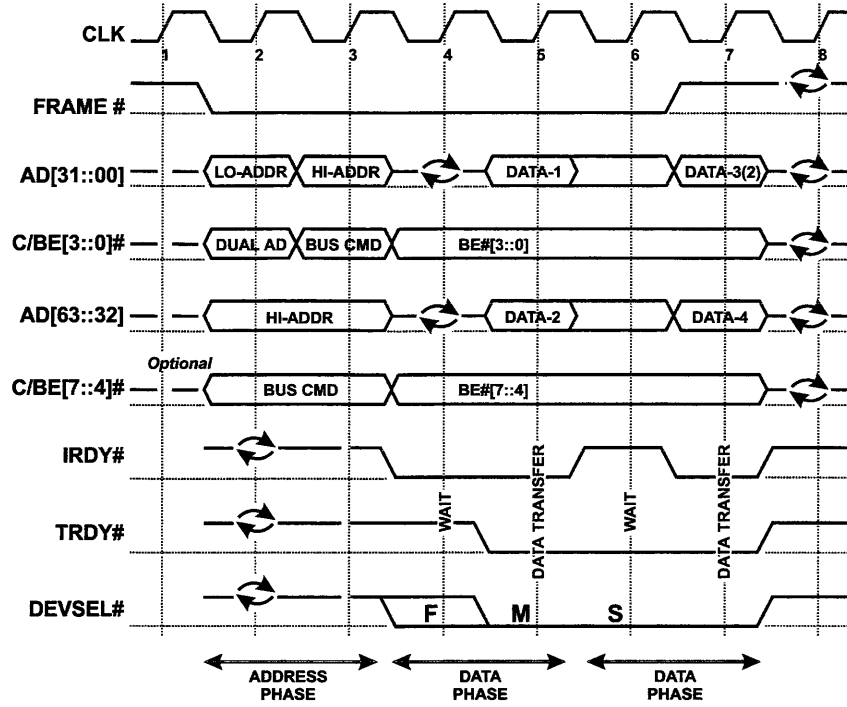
CLK
1 2 3 4 5 6 7 8
FRAME #
AD[31::00]
LO-ADDR
HI-ADDR
DATA-1
DATA-3(2)
C/BE[3::0]#
DUAL AD
BUS CMD
BE#[3::0]
AD[63::32]
HI-ADDR
DATA-2
DATA-4
Optional
C/BE[7::4]#
BUS CMD
BE#[7::4]
IRDY#
TRDY#
WAIT
DATA TRANSFER
WAIT
DATA TRANSFER
DEVSEL#
F
M
S
ADDRESS PHASE
DATA PHASE
DATA PHASE